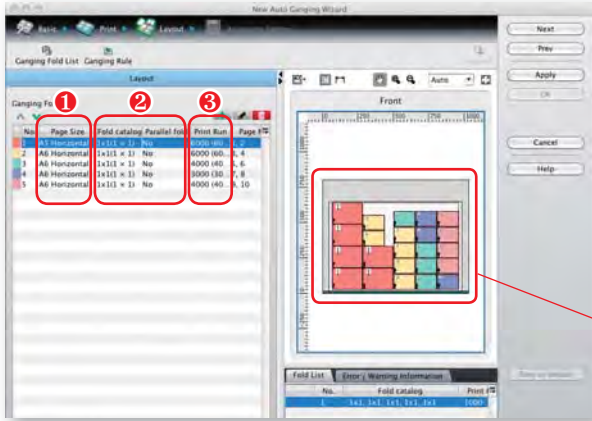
New Auto Ganging Wizard

Basic ▸ Print ▸ Layout ▸

Ganging Fold List Ganging Rule

Layout

Ganging Fo

❶ ❷ ❸

| No. | Page Size | Fold catalog | Parallel fold | Print Run | Page # |
|---|---|---|---|---|---|
| 1 | A5 Horizontal | 1x1(1 × 1) | No | 6000 (60... | 1, 2 |
| 2 | A6 Horizontal | 1x1(1 × 1) | No | 6000 (60... | 3, 4 |
| 3 | A6 Horizontal | 1x1(1 × 1) | No | 4000 (40... | 5, 6 |
| 4 | A6 Horizontal | 1x1(1 × 1) | No | 3000 (30... | 7, 8 |
| 5 | A6 Horizontal | 1x1(1 × 1) | No | 4000 (40... | 9, 10 |

Auto

Front

Fold List Error / Warning Information

| No. | Fold catalog | Print R |
|---|---|---|
| 1 | 1x1, 1x1, 1x1, 1x1, 1x1 | 1000 |

Next

Prev

Apply

OK

Cancel

Help